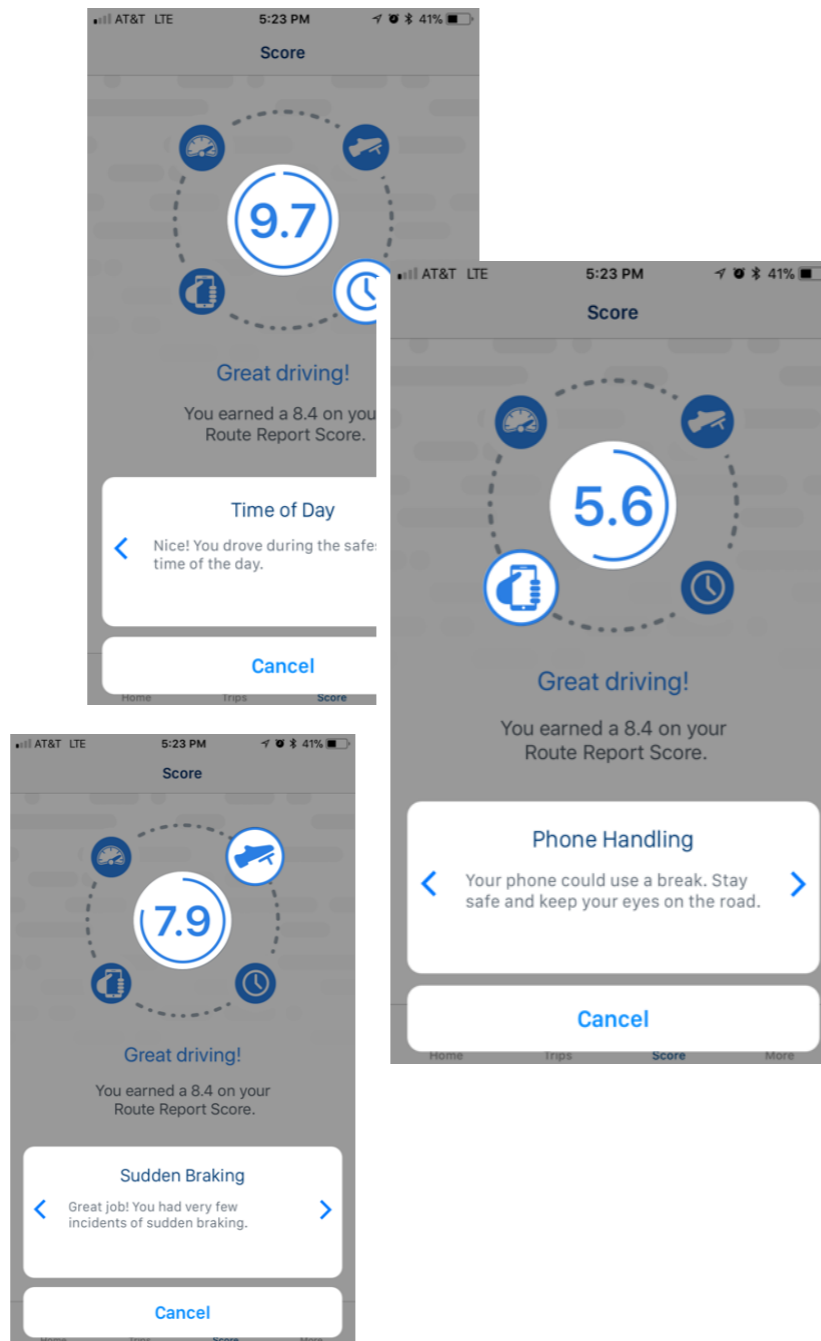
AT&T LTE 5:23 PM 41%

Score

9.7

Great driving!

You earned a 8.4 on you Route Report Score.

Time of Day

Nice! You drove during the safe time of the day.

Cancel

Home Trips Score

AT&T LTE 5:23 PM 41%

Score

5.6

Great driving!

You earned a 8.4 on your Route Report Score.

Phone Handling

Your phone could use a break. Stay safe and keep your eyes on the road.

Cancel

Home Trips Score More

AT&T LTE 5:23 PM 41%

Score

7.9

Great driving!

You earned a 8.4 on your Route Report Score.

Sudden Braking

Great job! You had very few incidents of sudden braking.

Cancel